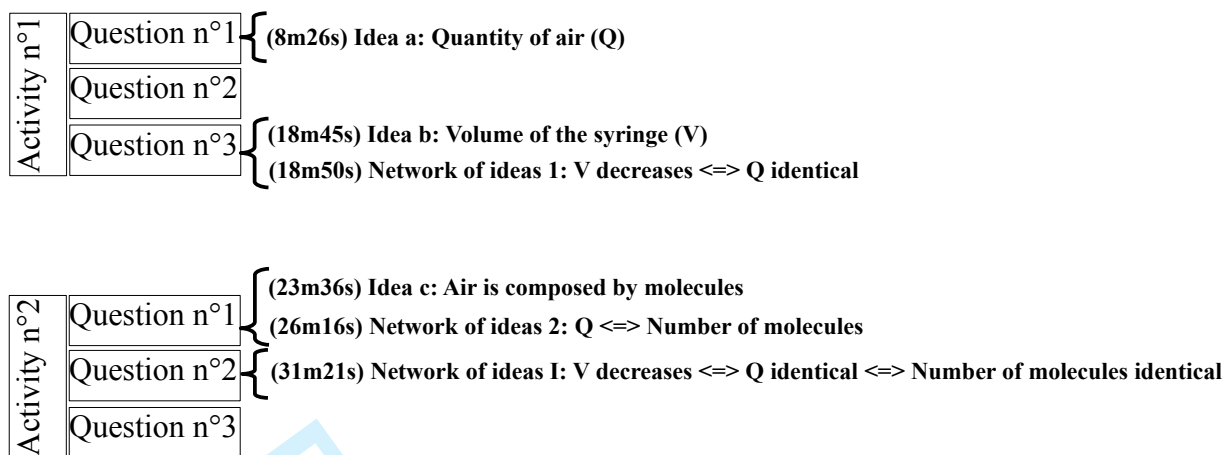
Activity n°1

Question n°1 (8m26s) Idea a: Quantity of air (Q)

Question n°2

Question n°3 (18m45s) Idea b: Volume of the syringe (V)
(18m50s) Network of ideas 1: V decreases <=> Q identical

Activity n°2

Question n°1 (23m36s) Idea c: Air is composed by molecules
(26m16s) Network of ideas 2: Q <=> Number of molecules

Question n°2 (31m21s) Network of ideas I: V decreases <=> Q identical <=> Number of molecules identical

Question n°3